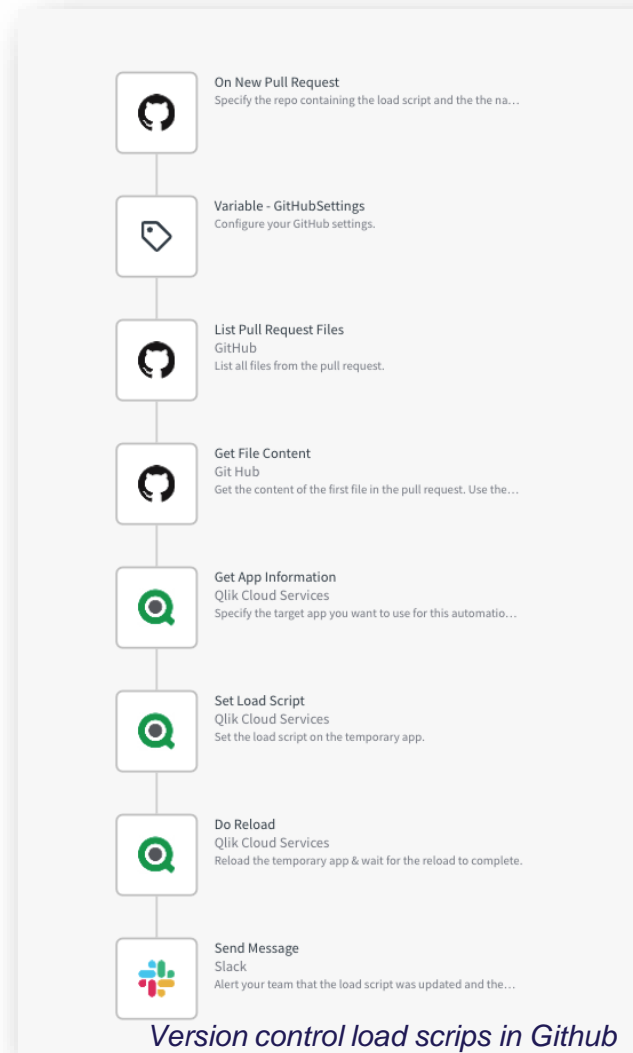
On New Pull Request
Specify the repo containing the load script and the the na…

Variable - GitHubSettings
Configure your GitHub settings.

List Pull Request Files
GitHub
List all files from the pull request.

Get File Content
Git Hub
Get the content of the first file in the pull request. Use the…

Get App Information
Qlik Cloud Services
Specify the target app you want to use for this automatio…

Set Load Script
Qlik Cloud Services
Set the load script on the temporary app.

Do Reload
Qlik Cloud Services
Reload the temporary app & wait for the reload to complete.

Send Message
Slack
Alert your team that the load script was updated and the…

Version control load scrips in Github